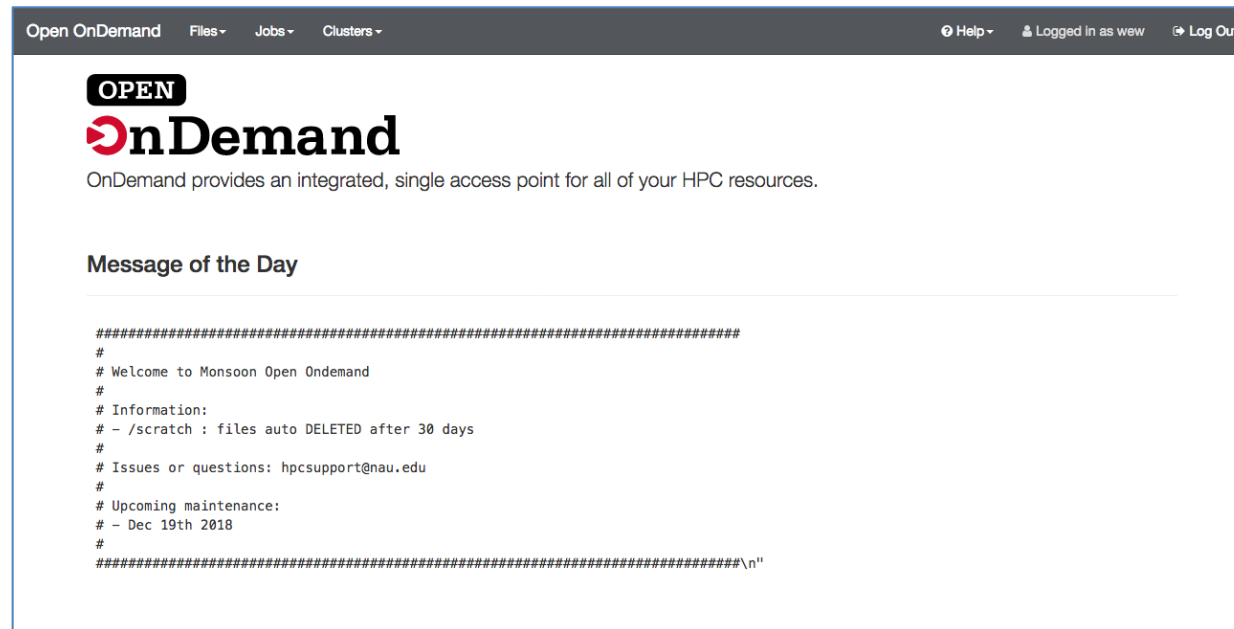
Open OnDemand Files▾ Jobs▾ Clusters▾ Help▾ Logged in as wew Log Ou

OPEN
OnDemand

OnDemand provides an integrated, single access point for all of your HPC resources.

Message of the Day

################################################################################
#
# Welcome to Monsoon Open Ondemand
#
# Information:
# - /scratch : files auto DELETED after 30 days
#
# Issues or questions: hpcsupport@nau.edu
#
# Upcoming maintenance:
# - Dec 19th 2018
#
################################################################################\n"